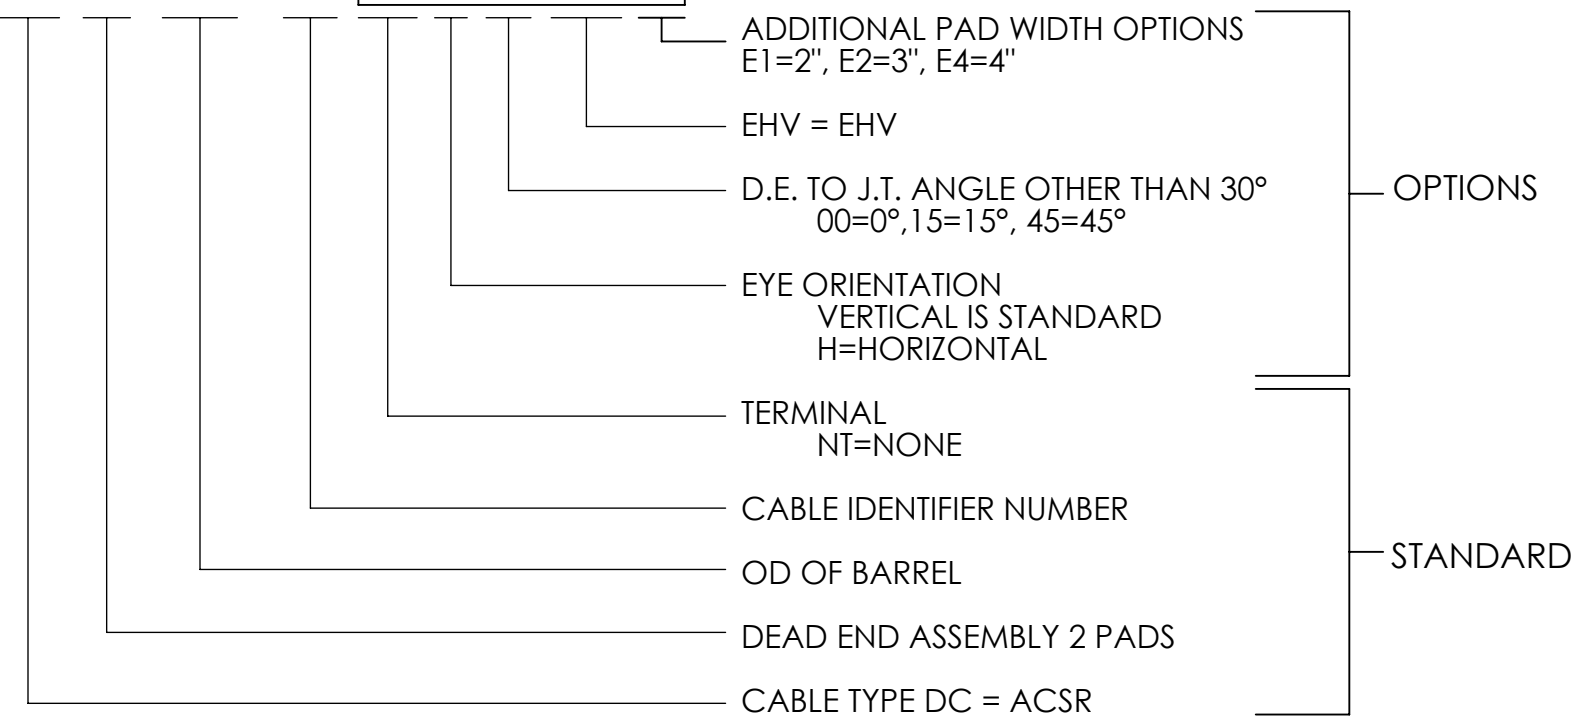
ADDITIONAL PAD WIDTH OPTIONS
E1=2", E2=3", E4=4"

EHV = EHV

D.E. TO J.T. ANGLE OTHER THAN 30°
00=0°,15=15°, 45=45°

EYE ORIENTATION
VERTICAL IS STANDARD
H=HORIZONTAL

OPTIONS

TERMINAL
NT=NONE

CABLE IDENTIFIER NUMBER

OD OF BARREL

DEAD END ASSEMBLY 2 PADS

CABLE TYPE DC = ACSR

STANDARD